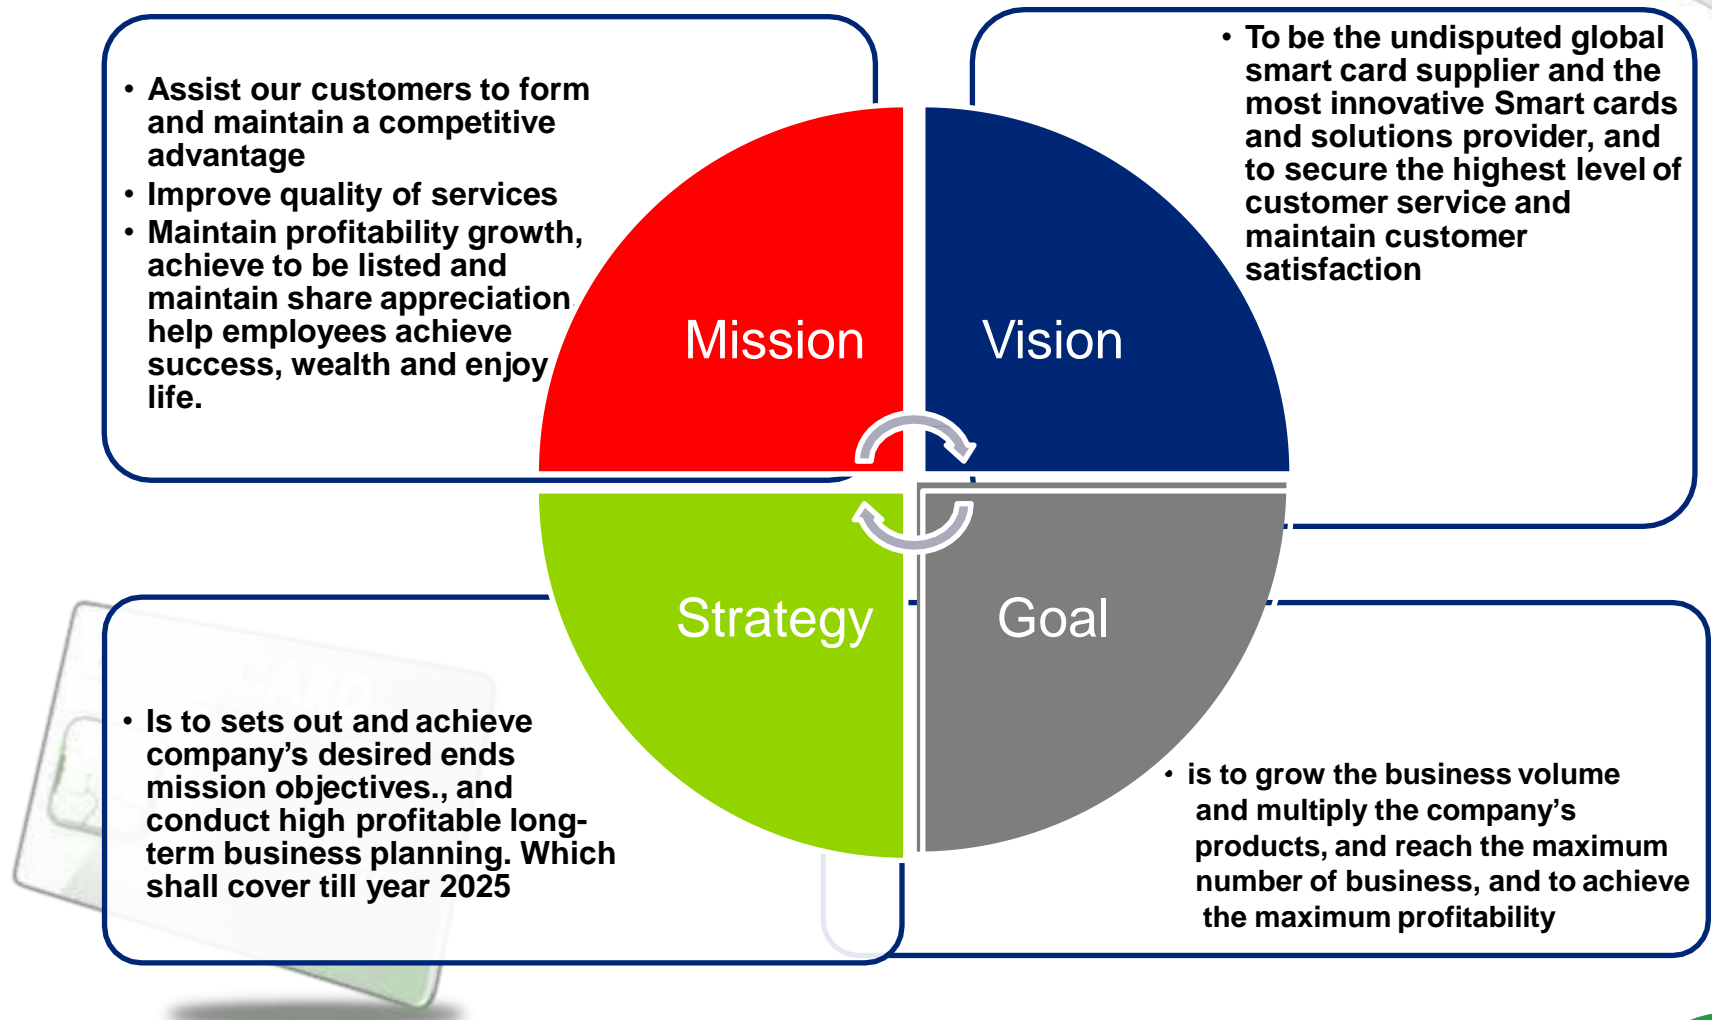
• Assist our customers to form and maintain a competitive advantage
• Improve quality of services
• Maintain profitability growth, achieve to be listed and maintain share appreciation help employees achieve success, wealth and enjoy life.

• To be the undisputed global smart card supplier and the most innovative Smart cards and solutions provider, and to secure the highest level of customer service and maintain customer satisfaction

Mission

Vision

Strategy

Goal

• Is to sets out and achieve company's desired ends mission objectives., and conduct high profitable long-term business planning. Which shall cover till year 2025

• is to grow the business volume and multiply the company's products, and reach the maximum number of business, and to achieve the maximum profitability